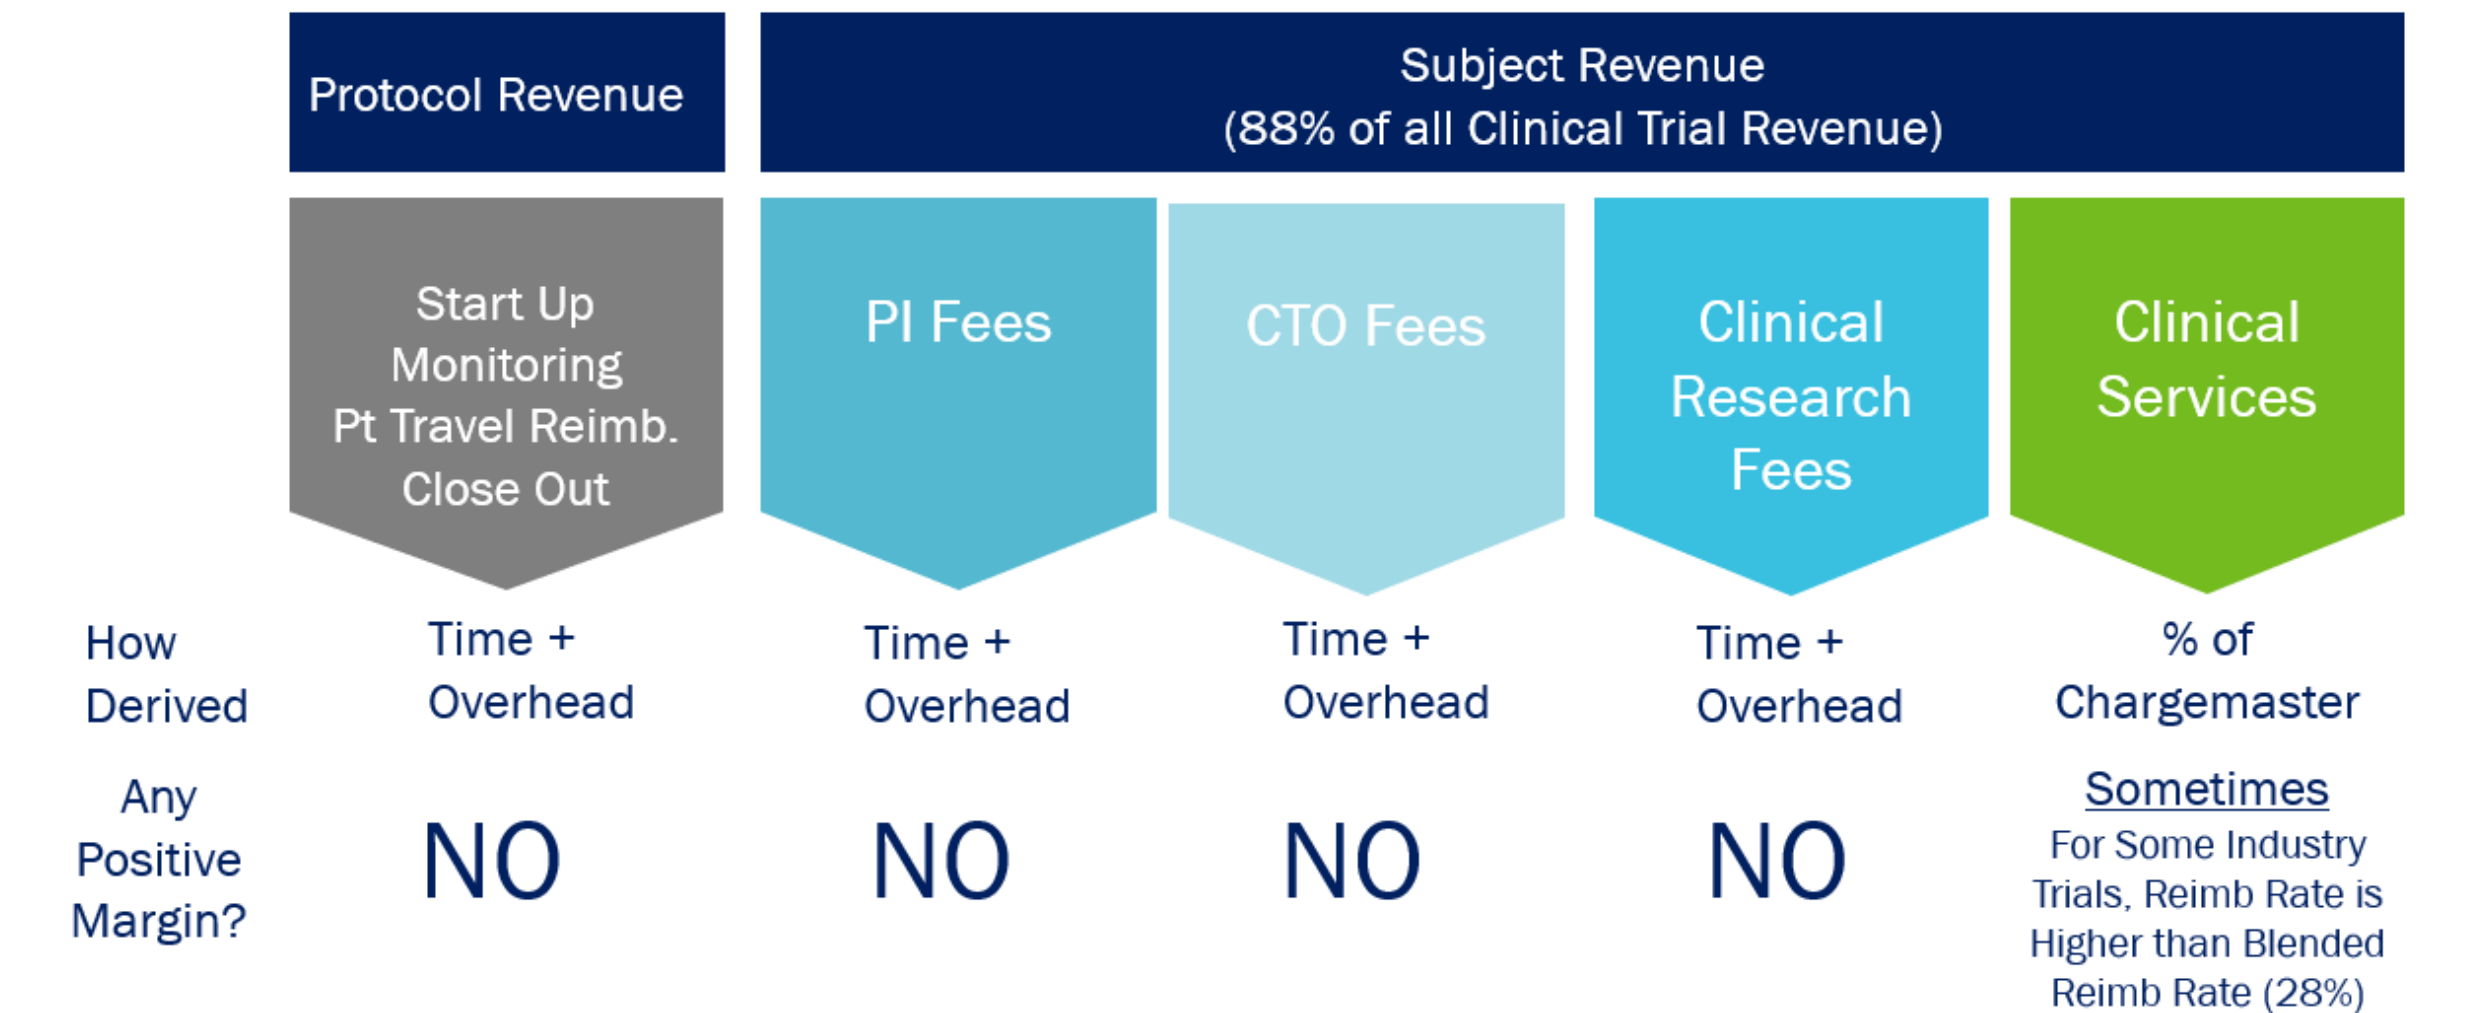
| | Protocol Revenue | Subject Revenue (88% of all Clinical Trial Revenue) | | | |
|---|---|---|---|---|---|
| | Start Up Monitoring Pt Travel Reimb. Close Out | PI Fees | CTO Fees | Clinical Research Fees | Clinical Services |
| How Derived | Time + Overhead | Time + Overhead | Time + Overhead | Time + Overhead | % of Chargemaster |
| Any Positive Margin? | NO | NO | NO | NO | Sometimes For Some Industry Trials, Reimb Rate is Higher than Blended Reimb Rate (28%) |